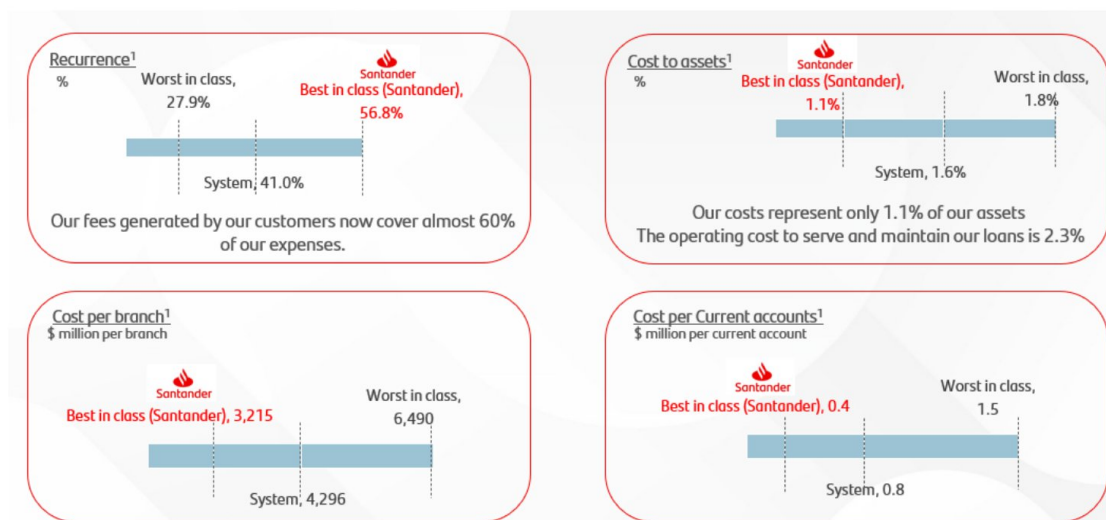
Recurrence$^1$
%

Worst in class, 27.9%

Santander
Best in class (Santander), 56.8%

System, 41.0%

Our fees generated by our customers now cover almost 60% of our expenses.

Cost to assets$^1$
%

Santander
Best in class (Santander), 1.1%

Worst in class, 1.8%

System, 1.6%

Our costs represent only 1.1% of our assets
The operating cost to serve and maintain our loans is 2.3%

Cost per branch$^1$
$ million per branch

Santander
Best in class (Santander), 3,215

Worst in class, 6,490

System, 4,296

Cost per Current accounts$^1$
$ million per current account

Santander
Best in class (Santander), 0.4

Worst in class, 1.5

System, 0.8